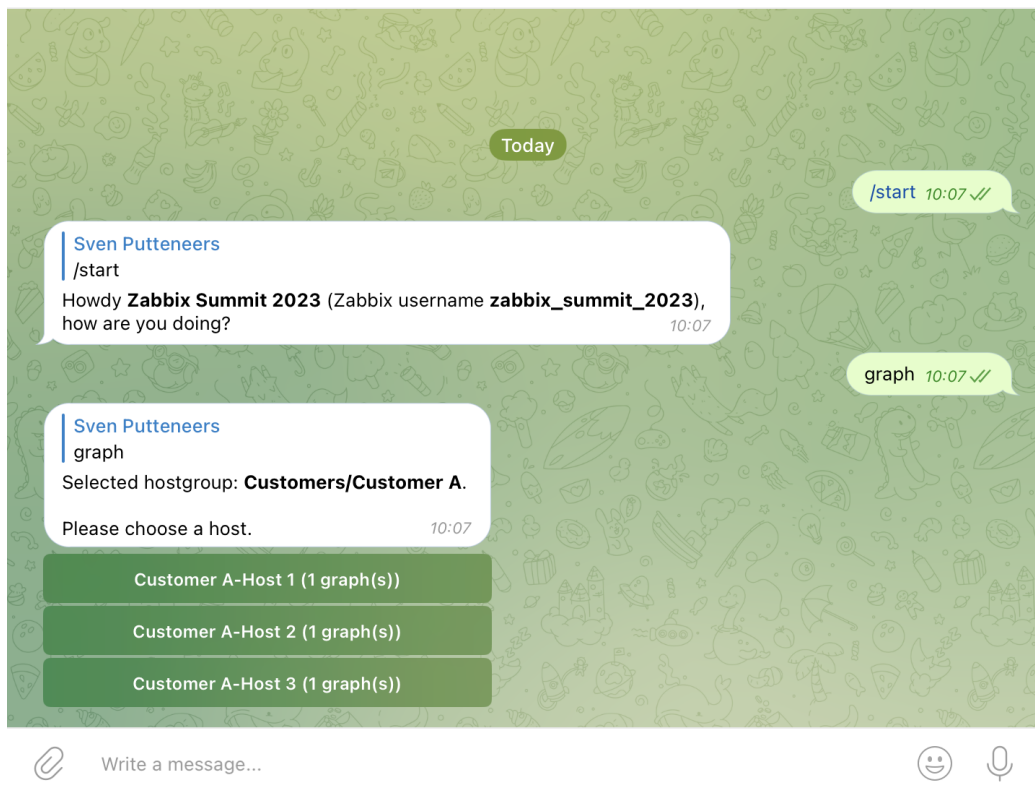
Today

/start 10:07

Sven Putteneers
/start
Howdy **Zabbix Summit 2023** (Zabbix username **zabbix_summit_2023**), how are you doing? 10:07

graph 10:07

Sven Putteneers
graph
Selected hostgroup: **Customers/Customer A**.

Please choose a host. 10:07

Customer A-Host 1 (1 graph(s))

Customer A-Host 2 (1 graph(s))

Customer A-Host 3 (1 graph(s))

Write a message...